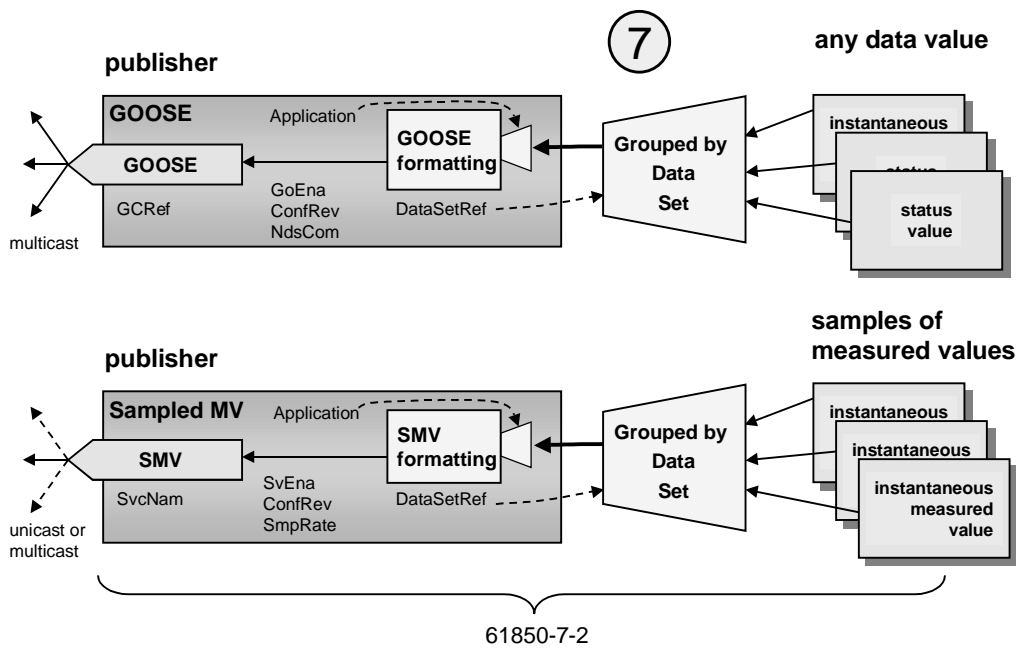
7

any data value

publisher

GOOSE

Application

GOOSE formatting

Grouped by Data Set

instantaneous

status

status value

GOOSE

GCRef

GoEna
ConfRev
NdsCom

DataSetRef

multicast

samples of measured values

publisher

Sampled MV

Application

SMV formatting

Grouped by Data Set

instantaneous

instantaneous

instantaneous measured value

SMV

SvcNam

SvEna
ConfRev
SmpRate

DataSetRef

unicast or multicast

61850-7-2